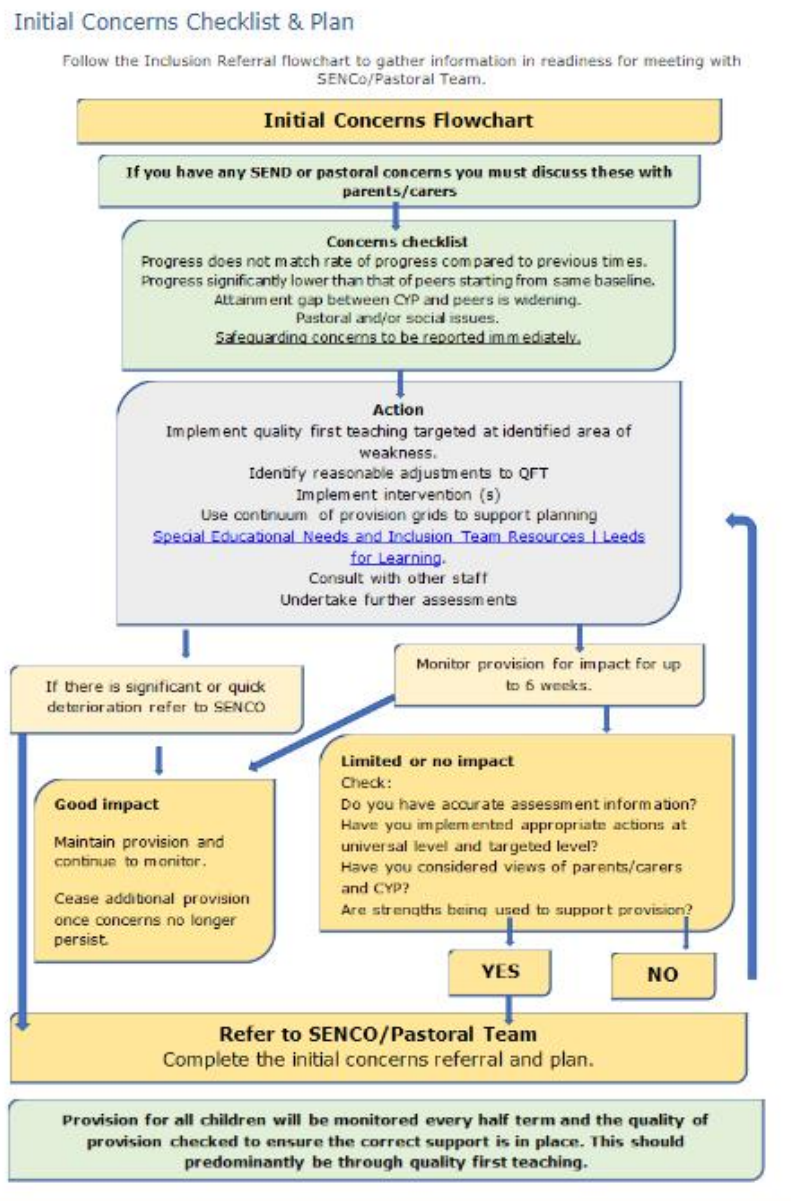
Initial Concerns Checklist & Plan

Follow the Inclusion Referral flowchart to gather information in readiness for meeting with SENCo/Pastoral Team.

Initial Concerns Flowchart

If you have any SEND or pastoral concerns you must discuss these with parents/carers

Concerns checklist
Progress does not match rate of progress compared to previous times.
Progress significantly lower than that of peers starting from same baseline.
Attainment gap between CYP and peers is widening.
Pastoral and/or social issues.
Safeguarding concerns to be reported immediately.

Action
Implement quality first teaching targeted at identified area of weakness.
Identify reasonable adjustments to QFT
Implement intervention (s)
Use continuum of provision grids to support planning
Special Educational Needs and Inclusion Team Resources | Leeds for Learning.
Consult with other staff
Undertake further assessments

If there is significant or quick deterioration refer to SENCO

Monitor provision for impact for up to 6 weeks.

Good impact
Maintain provision and continue to monitor.
Cease additional provision once concerns no longer persist.

Limited or no impact
Check:
Do you have accurate assessment information?
Have you implemented appropriate actions at universal level and targeted level?
Have you considered views of parents/carers and CYP?
Are strengths being used to support provision?

YES

NO

Refer to SENCO/Pastoral Team
Complete the initial concerns referral and plan.

Provision for all children will be monitored every half term and the quality of provision checked to ensure the correct support is in place. This should predominantly be through quality first teaching.